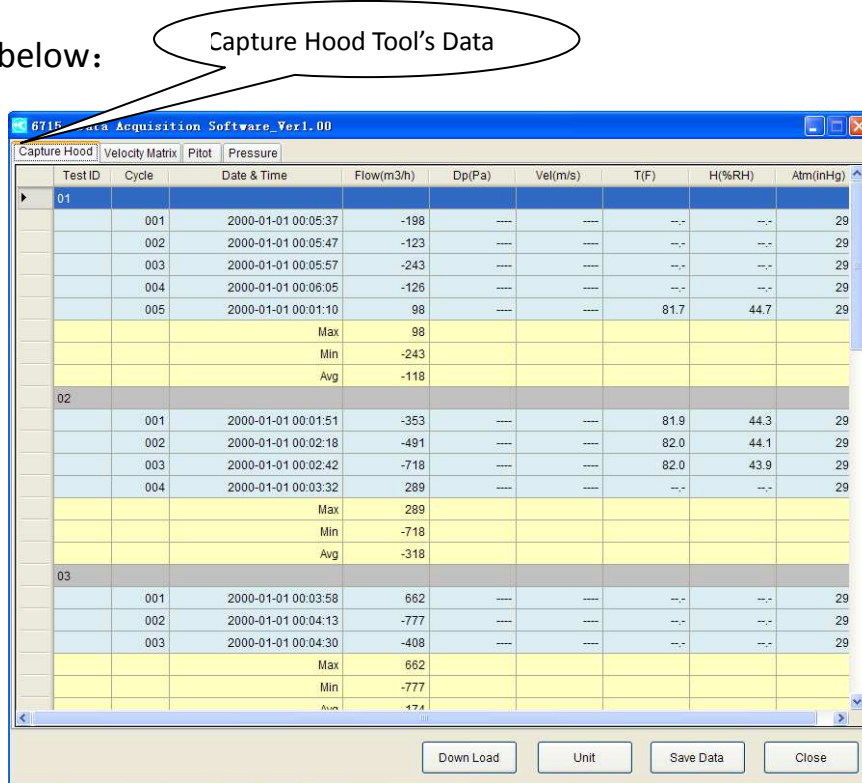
below:

Capture Hood Tool's Data

6715 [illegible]ata Acquisition Software_Ver1.00

Capture Hood | Velocity Matrix | Pitot | Pressure

| | Test ID | Cycle | Date & Time | Flow(m3/h) | Dp(Pa) | Vel(m/s) | T(F) | H(%RH) | Atm(inHg) |
|---|---|---|---|---|---|---|---|---|---|
| ▸ | 01 | | | | | | | | |
| | | 001 | 2000-01-01 00:05:37 | -198 | ---- | ---- | --.- | --.- | 29 |
| | | 002 | 2000-01-01 00:05:47 | -123 | ---- | ---- | --.- | --.- | 29 |
| | | 003 | 2000-01-01 00:05:57 | -243 | ---- | ---- | --.- | --.- | 29 |
| | | 004 | 2000-01-01 00:06:05 | -126 | ---- | ---- | --.- | --.- | 29 |
| | | 005 | 2000-01-01 00:01:10 | 98 | ---- | ---- | 81.7 | 44.7 | 29 |
| | | | Max | 98 | | | | | |
| | | | Min | -243 | | | | | |
| | | | Avg | -118 | | | | | |
| | 02 | | | | | | | | |
| | | 001 | 2000-01-01 00:01:51 | -353 | ---- | ---- | 81.9 | 44.3 | 29 |
| | | 002 | 2000-01-01 00:02:18 | -491 | ---- | ---- | 82.0 | 44.1 | 29 |
| | | 003 | 2000-01-01 00:02:42 | -718 | ---- | ---- | 82.0 | 43.9 | 29 |
| | | 004 | 2000-01-01 00:03:32 | 289 | ---- | ---- | --.- | --.- | 29 |
| | | | Max | 289 | | | | | |
| | | | Min | -718 | | | | | |
| | | | Avg | -318 | | | | | |
| | 03 | | | | | | | | |
| | | 001 | 2000-01-01 00:03:58 | 662 | ---- | ---- | --.- | --.- | 29 |
| | | 002 | 2000-01-01 00:04:13 | -777 | ---- | ---- | --.- | --.- | 29 |
| | | 003 | 2000-01-01 00:04:30 | -408 | ---- | ---- | --.- | --.- | 29 |
| | | | Max | 662 | | | | | |
| | | | Min | -777 | | | | | |
| | | | Avg | -174 | | | | | |

Down Load | Unit | Save Data | Close